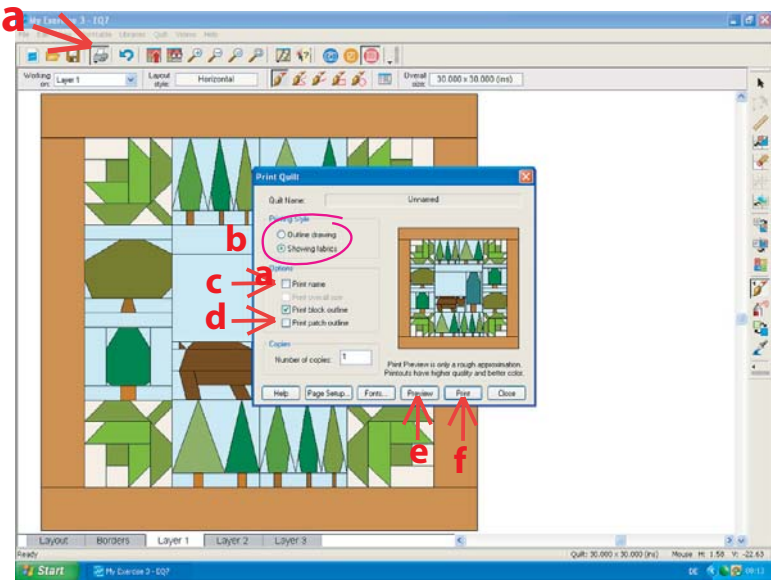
a

My Exercise 3 - EQ7

File Edit View Worktable Libraries Quilt Videos Help

Working on: Layer 1

Layout style: Horizontal

Overall size: 30.000 x 30.000 (ins)

Print Quilt

Quilt Name: Unnamed

Printing Style

Outline drawing

Showing fabrics

b

Options

c

Print name

Print overall size

d

Print block outline

Print patch outline

Copies

Number of copies: 1

Print Preview is only a rough approximation. Printouts have higher quality and better color.

Help

Page Setup...

Fonts...

Preview

Print

Close

e

f

Layout

Borders

Layer 1

Layer 2

Layer 3

Ready

Quilt: 30.000 x 30.000 (ins)

Mouse H: 1.58 V: -22.63

Start

My Exercise 3 - EQ7

DE

09:13